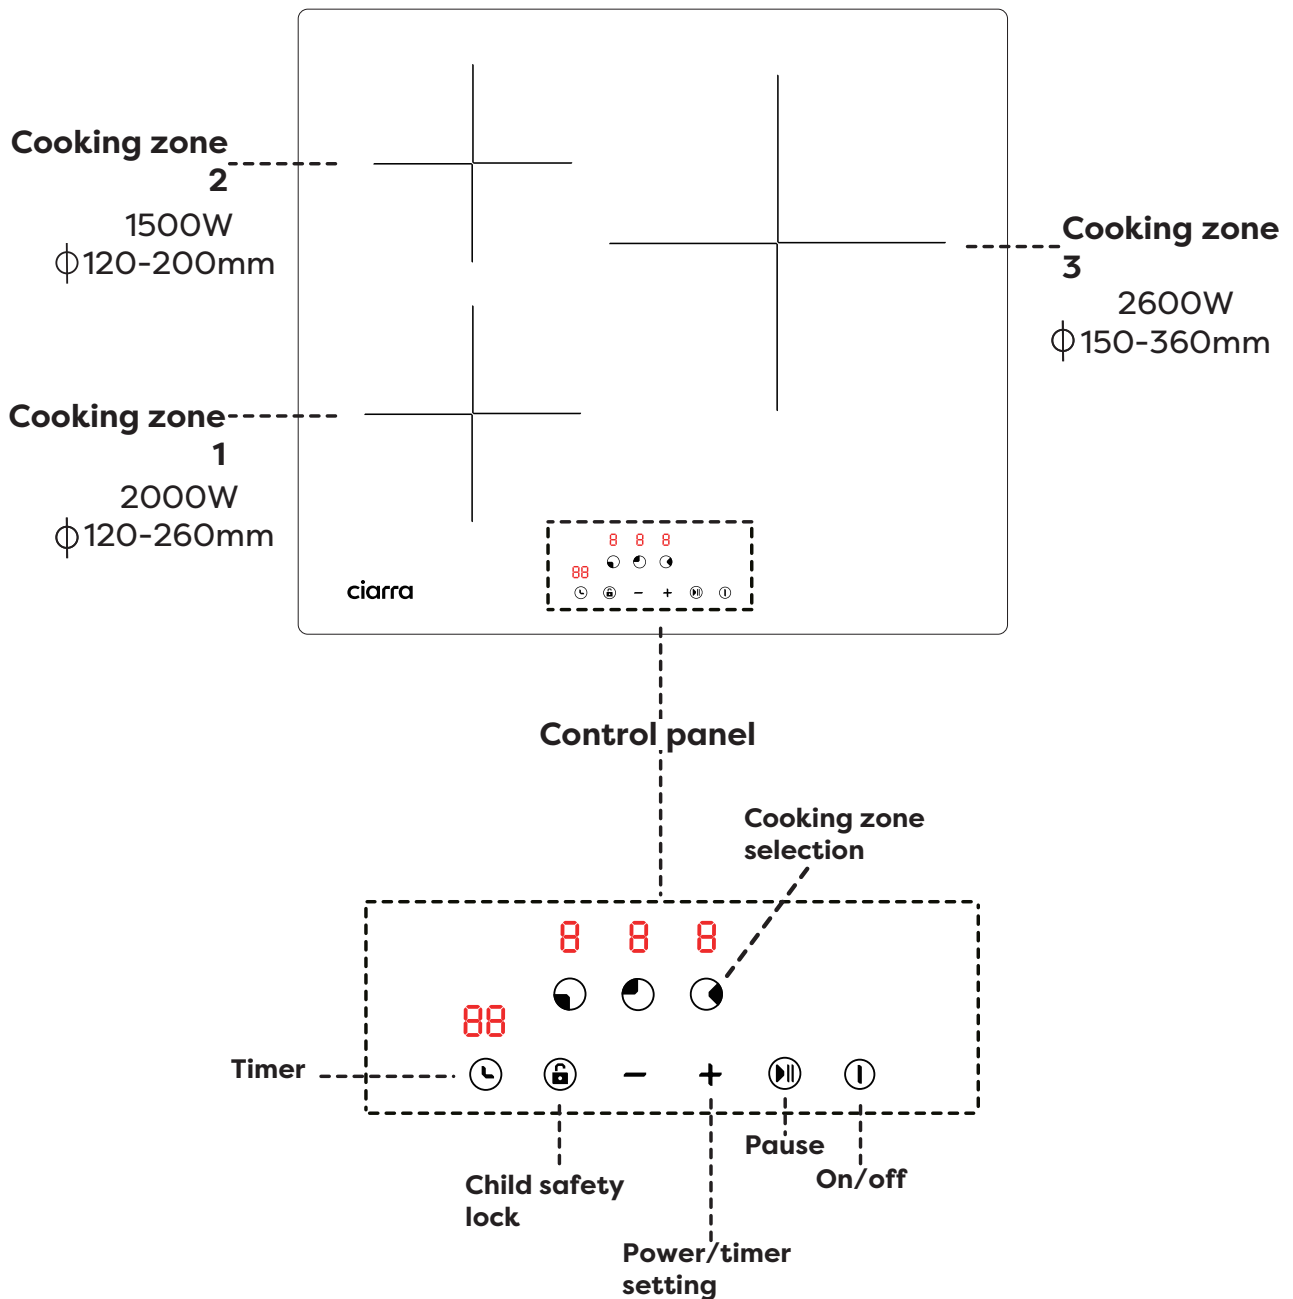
Cooking zone 2
1500W
$\phi$120-200mm

Cooking zone 3
2600W
$\phi$150-360mm

Cooking zone 1
2000W
$\phi$120-260mm

8 8 8
88
– +

ciarra

Control panel

Cooking zone selection

8 8 8
88

Timer

– +

Pause

On/off

Child safety lock

Power/timer setting